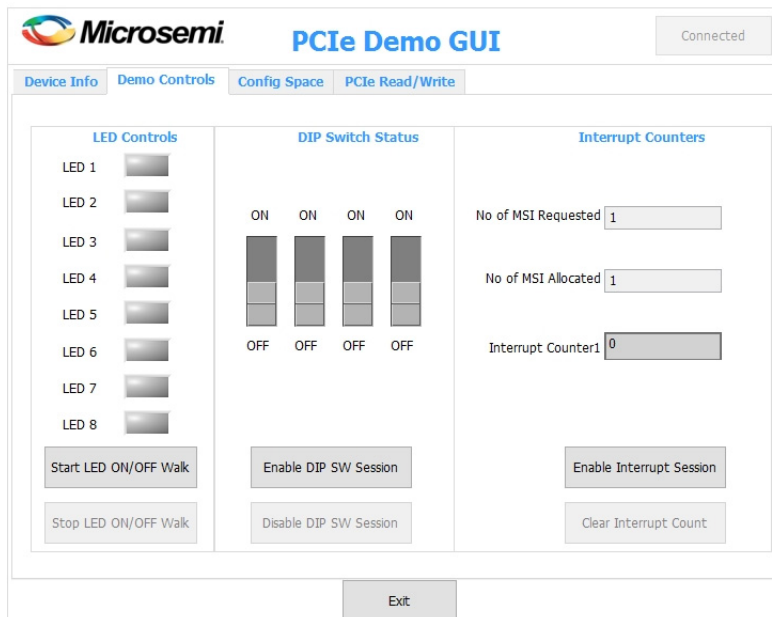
Microsemi

PCIe Demo GUI

Connected

Device Info | Demo Controls | Config Space | PCIe Read/Write

LED Controls

LED 1
LED 2
LED 3
LED 4
LED 5
LED 6
LED 7
LED 8

Start LED ON/OFF Walk

Stop LED ON/OFF Walk

DIP Switch Status

ON ON ON ON

OFF OFF OFF OFF

Enable DIP SW Session

Disable DIP SW Session

Interrupt Counters

No of MSI Requested 1

No of MSI Allocated 1

Interrupt Counter1 0

Enable Interrupt Session

Clear Interrupt Count

Exit